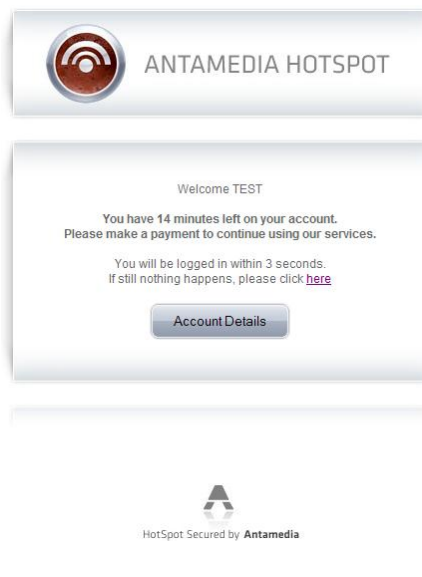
ANTAMEDIA HOTSPOT

Welcome TEST

You have 14 minutes left on your account.
Please make a payment to continue using our services.

You will be logged in within 3 seconds.
If still nothing happens, please click here

Account Details

HotSpot Secured by Antamedia